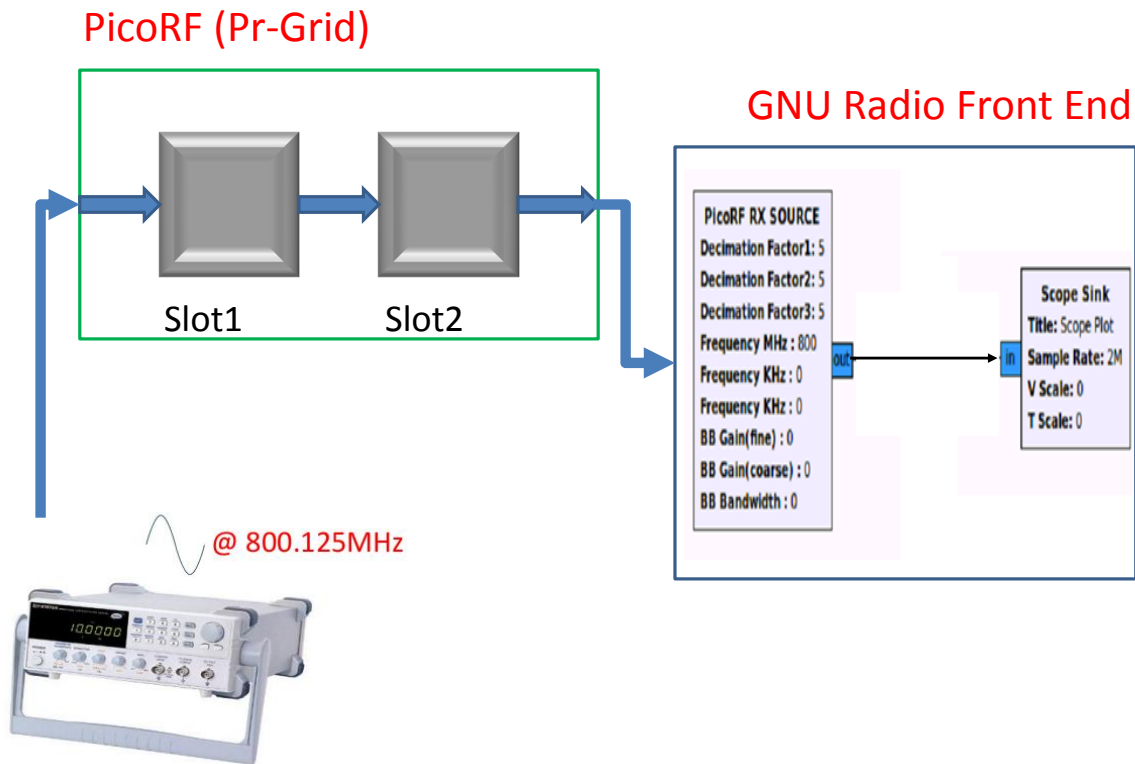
PicoRF (Pr-Grid)

Slot1

Slot2

GNU Radio Front End

PicoRF RX SOURCE
Decimation Factor1: 5
Decimation Factor2: 5
Decimation Factor3: 5
Frequency MHz : 800
Frequency KHz : 0
Frequency KHz : 0
BB Gain(fine) : 0
BB Gain(coarse) : 0
BB Bandwidth : 0

out

in

Scope Sink
Title: Scope Plot
Sample Rate: 2M
V Scale: 0
T Scale: 0

@ 800.125MHz

10.0000